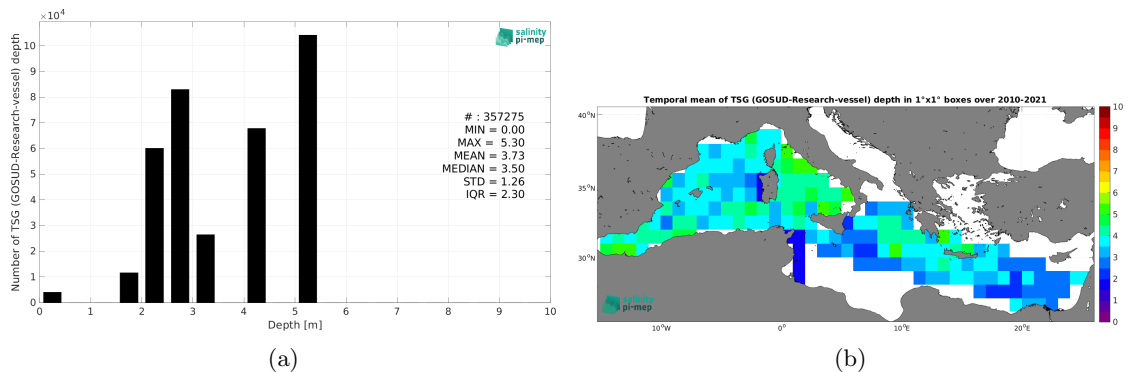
$\times10^4$

salinity pi-mep

Number of TSG (GOSUD-Research-vessel) depth

10
9
8
7
6
5
4
3
2
1
0

# : 357275
MIN = 0.00
MAX = 5.30
MEAN = 3.73
MEDIAN = 3.50
STD = 1.26
IQR = 2.30

0 1 2 3 4 5 6 7 8 9 10

Depth [m]

(a)

Temporal mean of TSG (GOSUD-Research-vessel) depth in 1°x1° boxes over 2010-2021

40°N
35°N
30°N

salinity pi-mep

10°W 0° 10°E 20°E

10
9
8
7
6
5
4
3
2
1
0

(b)